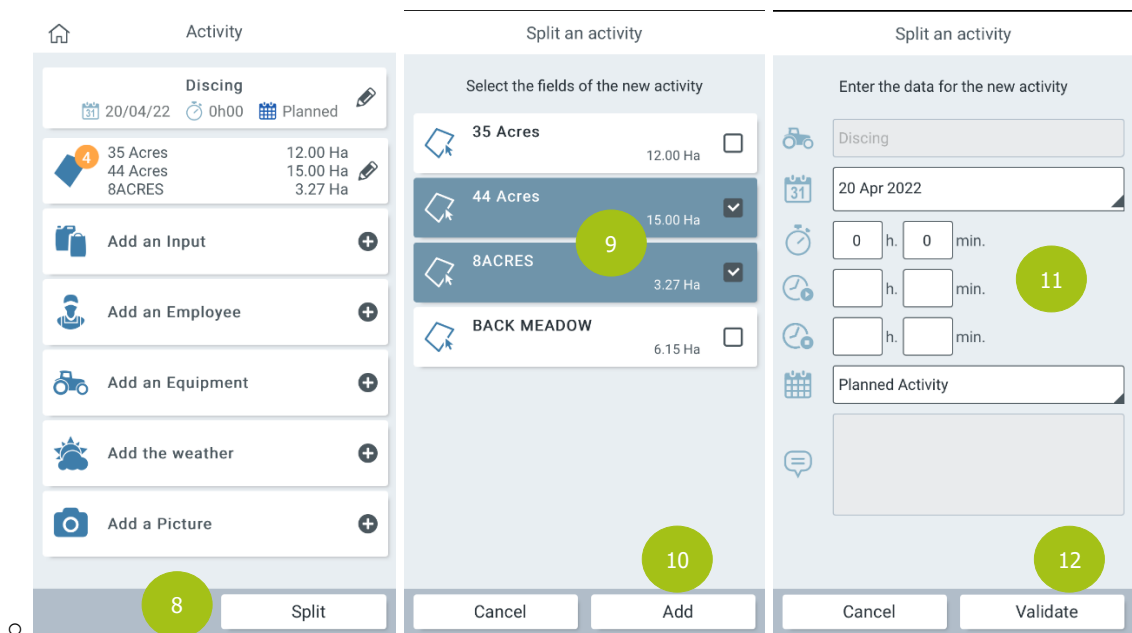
Activity

Discing
31 20/04/22 0h00 Planned

4 35 Acres 12.00 Ha
44 Acres 15.00 Ha
8ACRES 3.27 Ha

Add an Input

Add an Employee

Add an Equipment

Add the weather

Add a Picture

8

Split

Split an activity

Select the fields of the new activity

35 Acres 12.00 Ha

44 Acres 15.00 Ha

9

8ACRES 3.27 Ha

BACK MEADOW 6.15 Ha

10

Cancel

Add

Split an activity

Enter the data for the new activity

Discing

31 20 Apr 2022

0 h. 0 min.

h. min.

11

h. min.

Planned Activity

12

Cancel

Validate